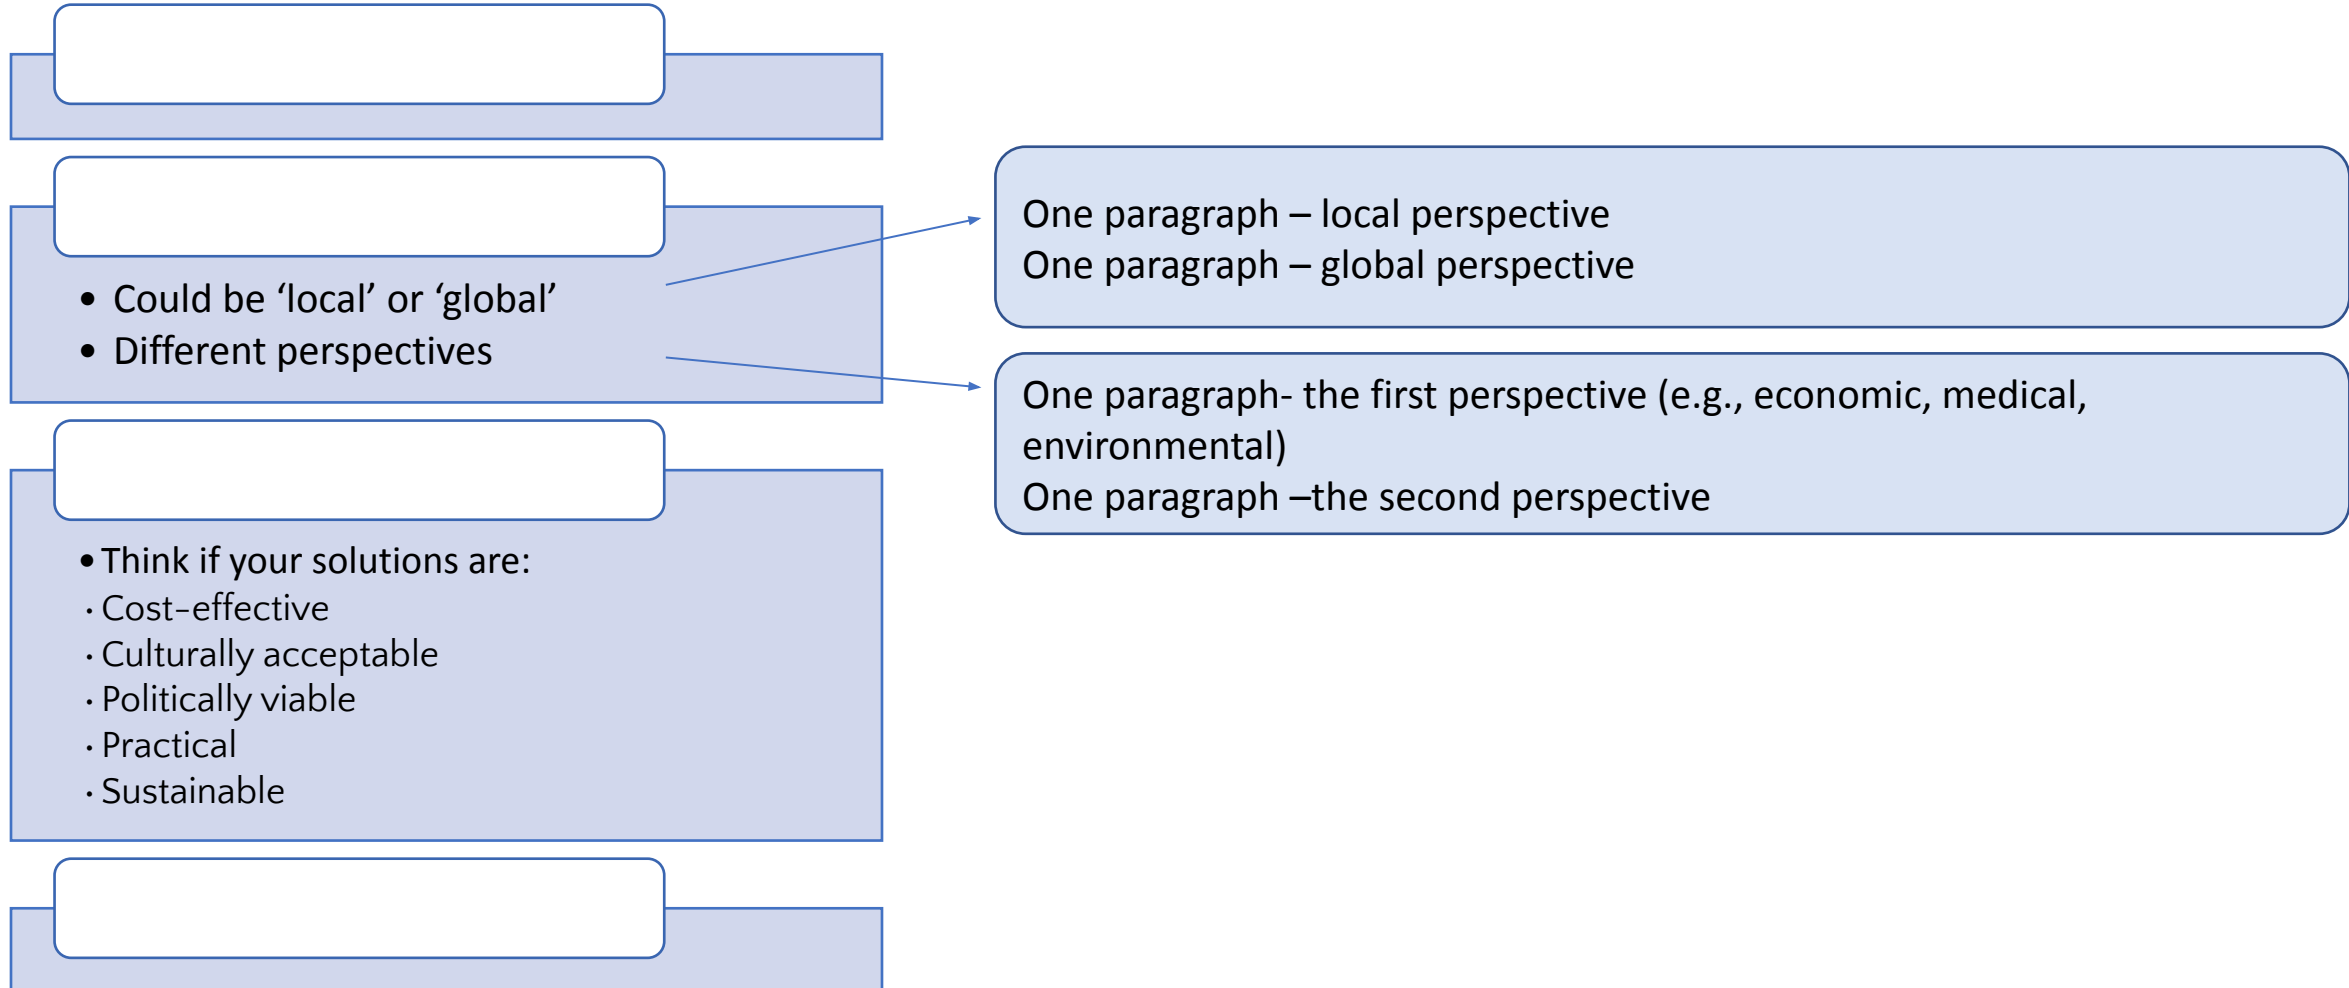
• Could be ‘local’ or ‘global’
• Different perspectives

One paragraph – local perspective
One paragraph – global perspective

One paragraph- the first perspective (e.g., economic, medical, environmental)
One paragraph –the second perspective

• Think if your solutions are:
· Cost-effective
· Culturally acceptable
· Politically viable
· Practical
· Sustainable